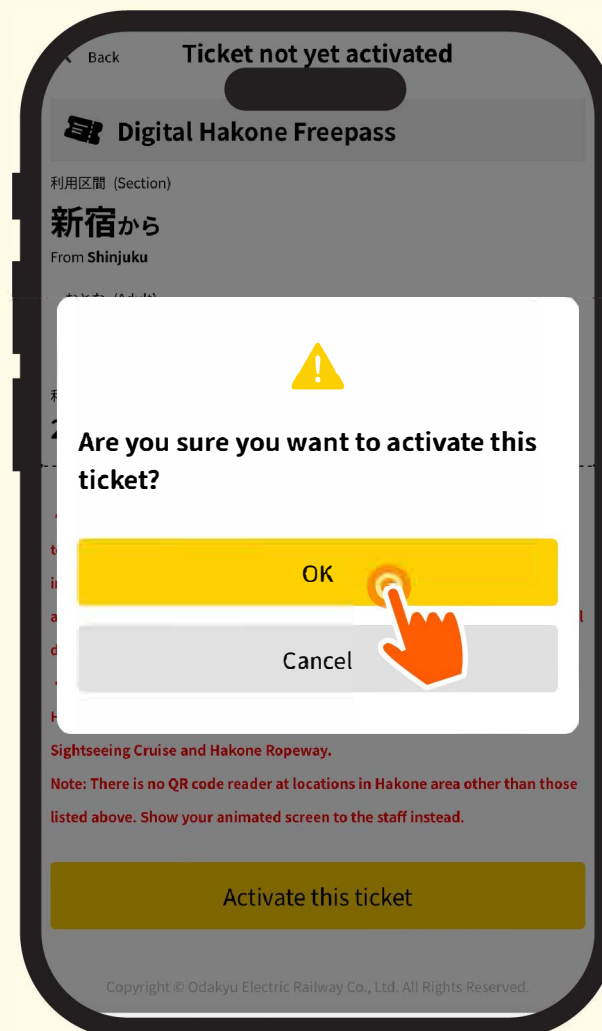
< Back

Ticket not yet activated

Digital Hakone Freepass

利用区間（Section）

新宿から

From Shinjuku

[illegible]

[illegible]

Are you sure you want to activate this ticket?

OK

Cancel

Sightseeing Cruise and Hakone Ropeway.

Note: There is no QR code reader at locations in Hakone area other than those listed above. Show your animated screen to the staff instead.

Activate this ticket

Copyright © Odakyu Electric Railway Co., Ltd. All Rights Reserved.